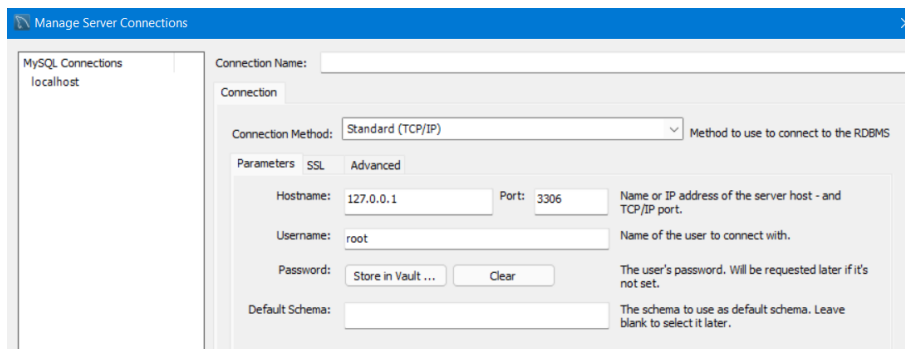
Manage Server Connections

MySQL Connections
localhost

Connection Name:

Connection

Connection Method: Standard (TCP/IP) Method to use to connect to the RDBMS

Parameters SSL Advanced

Hostname: 127.0.0.1 Port: 3306 Name or IP address of the server host - and TCP/IP port.

Username: root Name of the user to connect with.

Password: Store in Vault ... Clear The user's password. Will be requested later if it's not set.

Default Schema: The schema to use as default schema. Leave blank to select it later.